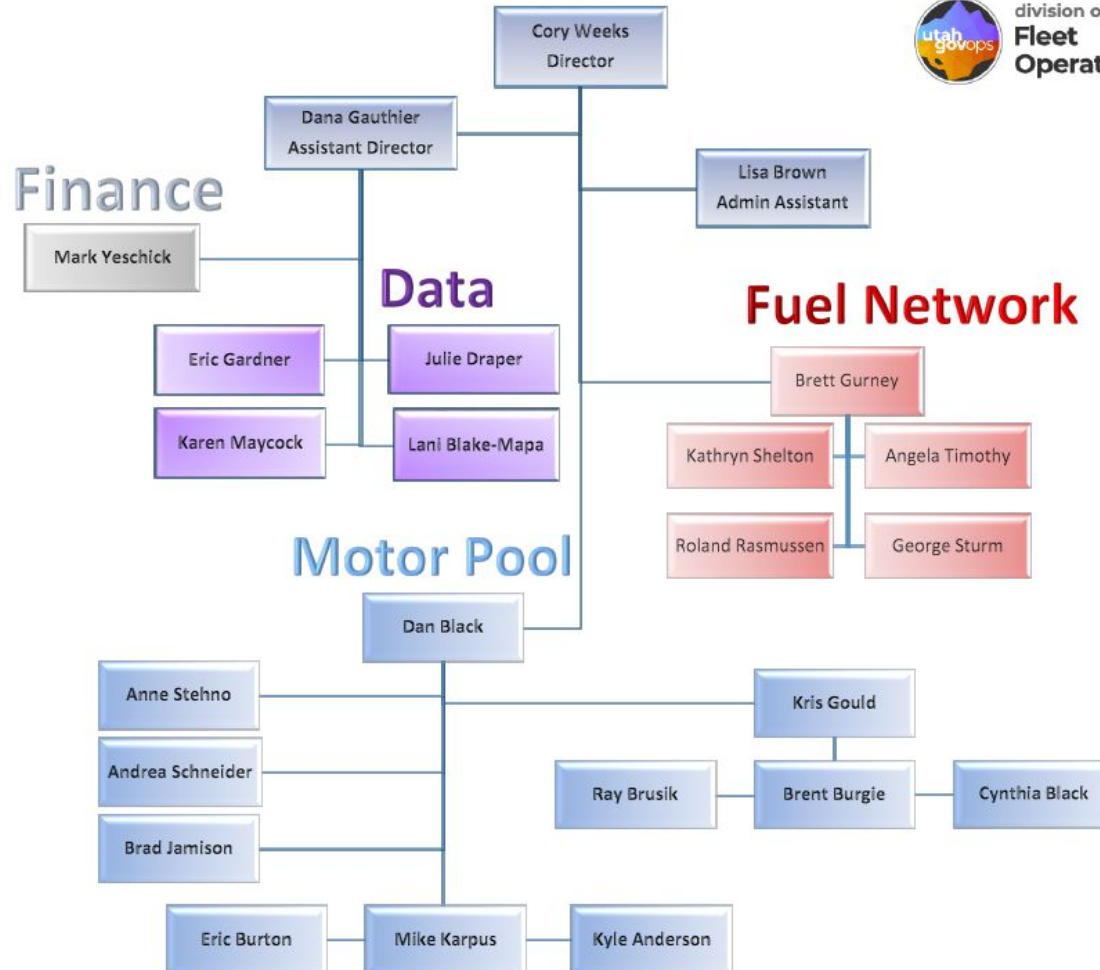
utah govops division o Fleet Operat

Cory Weeks
Director

Dana Gauthier
Assistant Director

Lisa Brown
Admin Assistant

Finance

Mark Yeschick

Data

Eric Gardner

Julie Draper

Karen Maycock

Lani Blake-Mapa

Fuel Network

Brett Gurney

Kathryn Shelton

Angela Timothy

Roland Rasmussen

George Sturm

Motor Pool

Dan Black

Anne Stehno

Andrea Schneider

Brad Jamison

Kris Gould

Ray Brusik

Brent Burgie

Cynthia Black

Eric Burton

Mike Karpus

Kyle Anderson